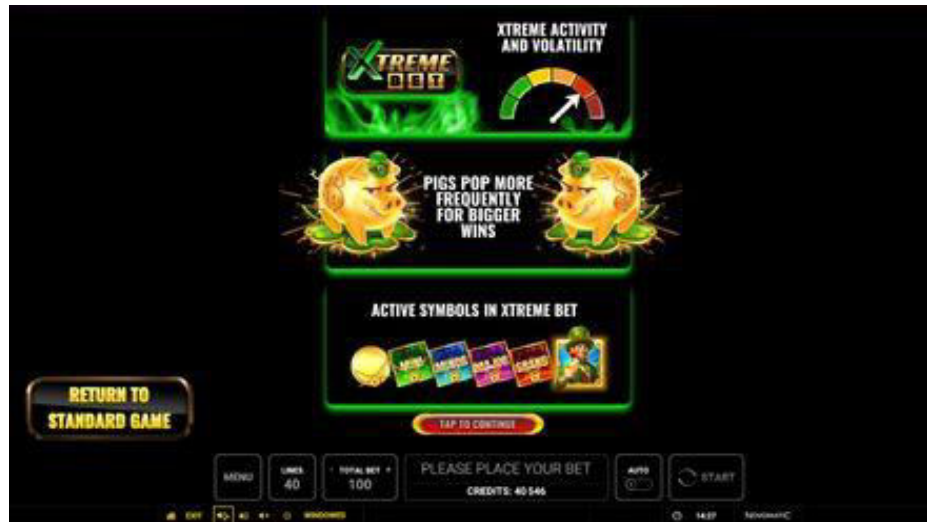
XTREME BET

XTREME ACTIVITY AND VOLATILITY

PIGS POP MORE FREQUENTLY FOR BIGGER WINS

ACTIVE SYMBOLS IN XTREME BET

RETURN TO STANDARD GAME

TAP TO CONTINUE

MENU

LINES 40

TOTAL BET 100

PLEASE PLACE YOUR BET

CREDITS: 40 546

AUTO

START

EXIT

14:27

NOVOMATIC